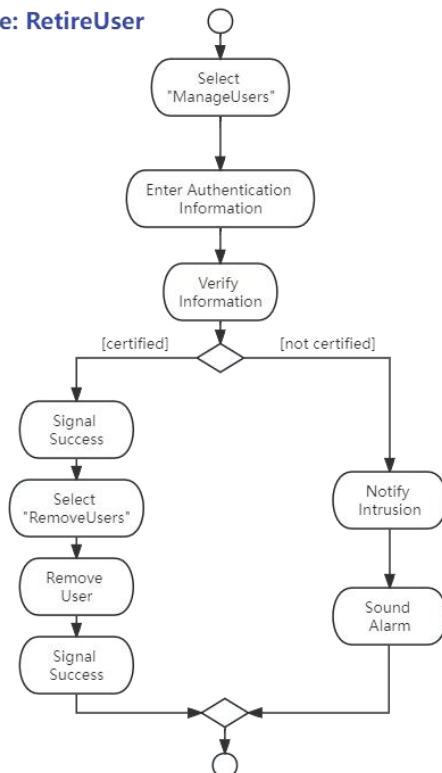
e: RetireUser

Select "ManageUsers"

Enter Authentication Information

Verify Information

[certified]

[not certified]

Signal Success

Select "RemoveUsers"

Remove User

Signal Success

Notify Intrusion

Sound Alarm